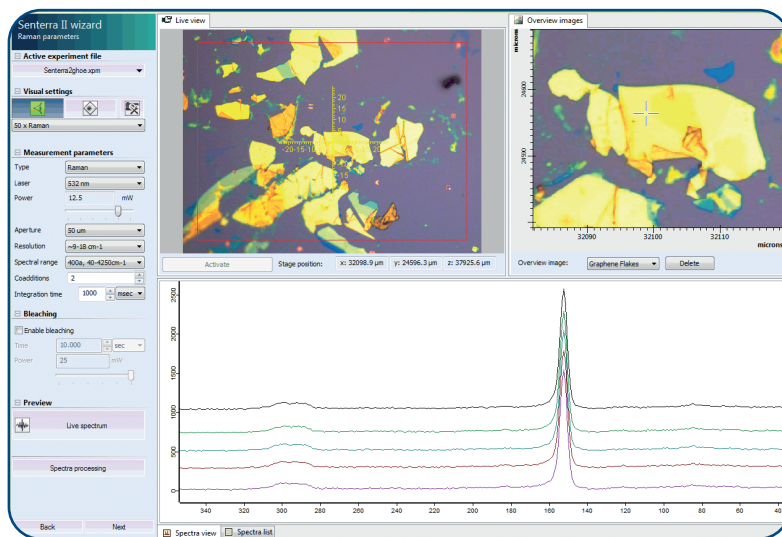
Senterra II wizard
Raman parameters

Active experiment file
Senterra2ghoe.xpm

Visual settings
50 x Raman

Measurement parameters
Type Raman
Laser 532 nm
Power 12.5 mW
Aperture 50 um
Resolution ~9-18 cm-1
Spectral range 400a, 40-4250cm-1
Coadditions 2
Integration time 1000 msec

Bleaching
Enable bleaching
Time 10.000 sec
Power 25 mW

Preview
Live spectrum

Spectra processing

Back
Next

Live view
20
15
10
5
-20-15-10
5
10
15
20
Activate
Stage position: x: 32098.9 µm y: 24596.3 µm z: 37925.6 µm

Overview images
micron
24600
24590
32090
32100
32110
micron
Overview image: Graphene Flakes
Delete

2500
2000
1500
1000
500
0
340
320
300
280
260
240
220
200
180
160
140
120
100
80
60
40

Spectra view
Spectra list